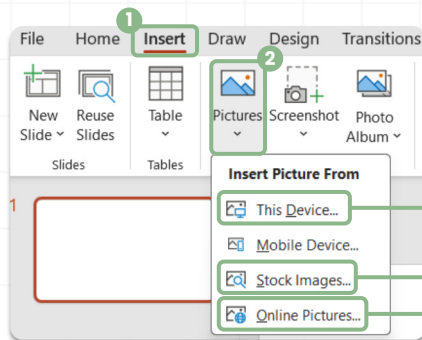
1
2
File Home Insert Draw Design Transitions

New Slide
Reuse Slides
Slides

Table
Tables

Pictures
Screenshot
Photo Album

Insert Picture From
This Device...
Mobile Device...
Stock Images...
Online Pictures...

1